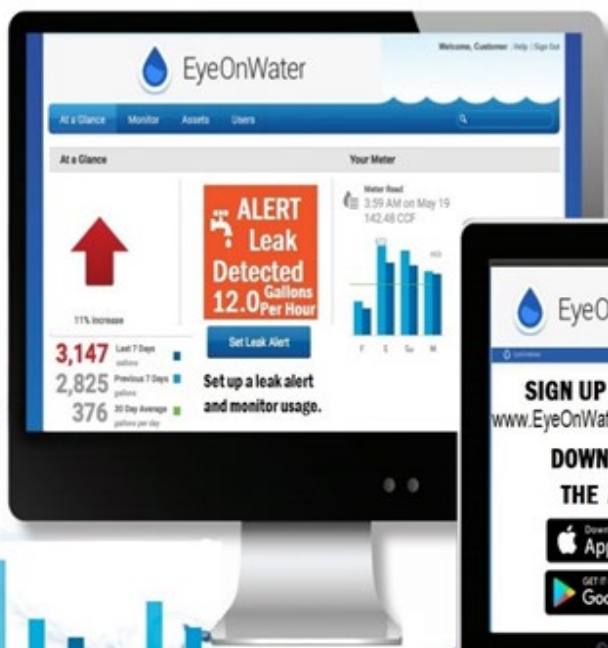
EyeOnWater

Welcome, Customer | Help | Sign Out

At a Glance Monitor Assets Users

At a Glance

Your Meter

11% Increase

3,147 Last 7 Days gallons

2,825 Previous 7 Days gallons

376 30 Day Average gallons per day

ALERT Leak Detected 12.0 Gallons Per Hour

Set Leak Alert

Set up a leak alert and monitor usage.

Water Read 3:59 AM on May 19 142.48 CCF

F S Su M

EyeO

SIGN UP
www.EyeOnWat

DOWN
THE

App

Goo